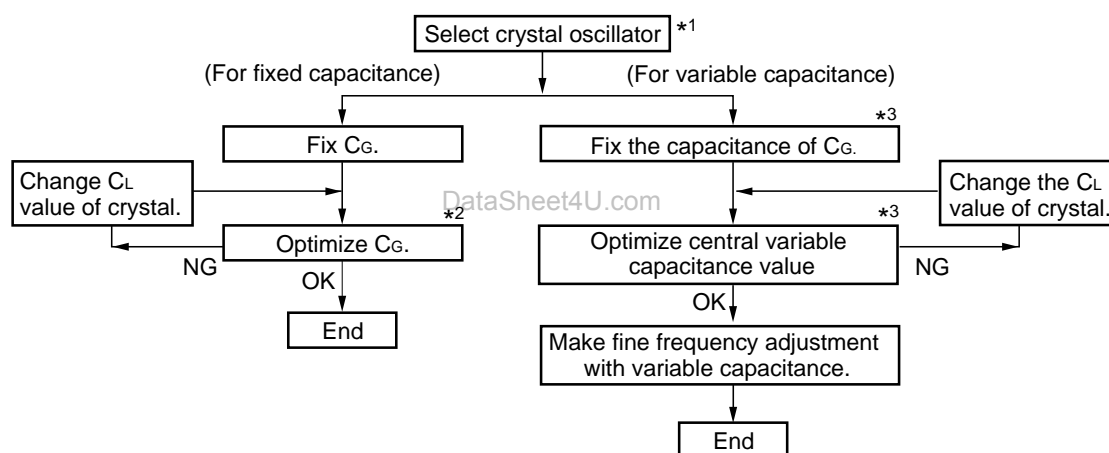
Select crystal oscillator *1

(For fixed capacitance)

(For variable capacitance)

Fix $C_G$.

Change $C_L$ value of crystal.

Optimize $C_G$. *2

NG

OK

End

Fix the capacitance of $C_G$. *3

Change the $C_L$ value of crystal.

Optimize central variable capacitance value *3

NG

OK

Make fine frequency adjustment with variable capacitance.

End

DataSheet4U.com